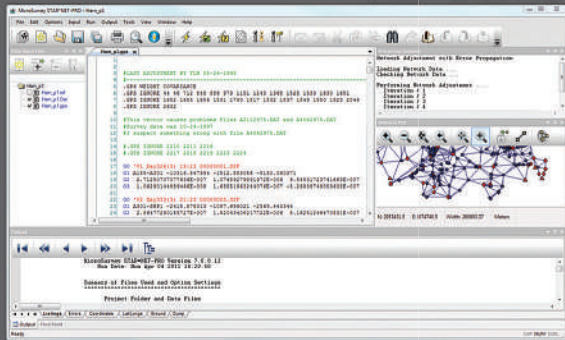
MicroSurvey STAR*NET-PRO - Hem_g3
File Edit Options Input Run Output Tools View Window Help

Hem_g1.gps

#LAST ADJUSTMENT BY TLH 10-26-1995

.GPS WEIGHT COVARIANCE
.GPS REMOVE 1852 1855 1856 1531 1780 1817 1532 1597 1549 1550 1825 2049
.GPS REMOVE 2002

#This vector causes problems files A2112075.DAT and A4042075.DAT
#Survey date was 10-10-1997
#I suspect something wrong with file A4042075.DAT

.GPS REMOVE 2210 2211 2216
.GPS REMOVE 2217 2218 2219 2223 2224

Network Adjustment with Error Propagation

Loading Network Data
Checking Network Data

Performing Network Adjustment
Iteration # 1
Iteration # 2
Iteration # 3
Iteration # 4

Meters

MicroSurvey STAR*NET-PRO Version 7.0.0.12
Run Date: Mon Apr 04 2011 16:20:00

Summary of Files Used and Option Settings

Project Folder and Data Files

Listing Errors Coordinates Lat/Longs Ground Dump

Output

Ready